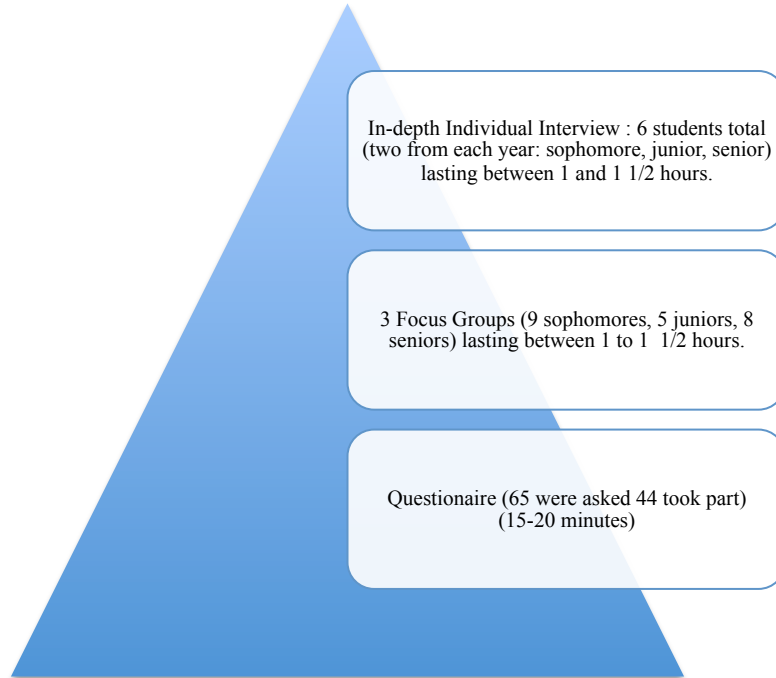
In-depth Individual Interview : 6 students total (two from each year: sophomore, junior, senior) lasting between 1 and 1 1/2 hours.

3 Focus Groups (9 sophomores, 5 juniors, 8 seniors) lasting between 1 to 1 1/2 hours.

Questionaire (65 were asked 44 took part) (15-20 minutes)